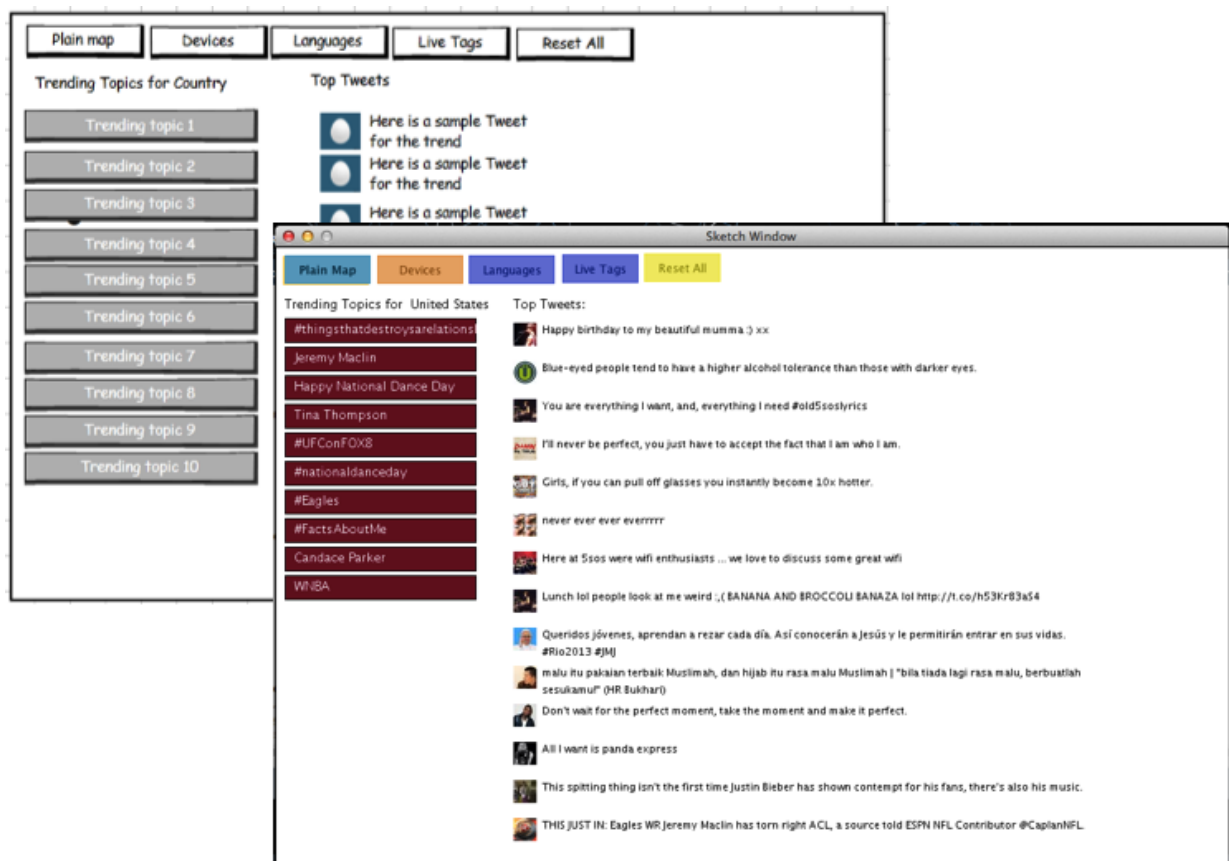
Plain map
Devices
Languages
Live Tags
Reset All

Trending Topics for Country

Trending topic 1
Trending topic 2
Trending topic 3
Trending topic 4
Trending topic 5
Trending topic 6
Trending topic 7
Trending topic 8
Trending topic 9
Trending topic 10

Top Tweets

Here is a sample Tweet for the trend
Here is a sample Tweet for the trend
Here is a sample Tweet

Sketch Window

Plain Map
Devices
Languages
Live Tags
Reset All

Trending Topics for United States

#thingsthatdestroysarelationsl
Jeremy Maclin
Happy National Dance Day
Tina Thompson
#UFConFOX8
#nationaldanceday
#Eagles
#FactsAboutMe
Candace Parker
WNBA

Top Tweets:

Happy birthday to my beautiful mumma :) xx

Blue-eyed people tend to have a higher alcohol tolerance than those with darker eyes.

You are everything I want, and, everything I need #old5soslyrics

I'll never be perfect, you just have to accept the fact that I am who I am.

Girls, if you can pull off glasses you instantly become 10x hotter.

never ever ever everrrrr

Here at 5sos were wifi enthusiasts ... we love to discuss some great wifi

Lunch lol people look at me weird :,( BANANA AND BROCCOLI BANAZA lol http://t.co/h53Kr83aS4

Queridos jóvenes, aprendan a rezar cada día. Así conocerán a Jesús y le permitirán entrar en sus vidas. #Rio2013 #JMJ

malu itu pakaian terbaik Muslimah, dan hijab itu rasa malu Muslimah | "bila tiada lagi rasa malu, berbuatlah sesukamu!" (HR Bukhari)

Don't wait for the perfect moment, take the moment and make it perfect.

All I want is panda express

This spitting thing isn't the first time Justin Bieber has shown contempt for his fans, there's also his music.

THIS JUST IN: Eagles WR Jeremy Maclin has torn right ACL, a source told ESPN NFL Contributor @CaplanNFL.